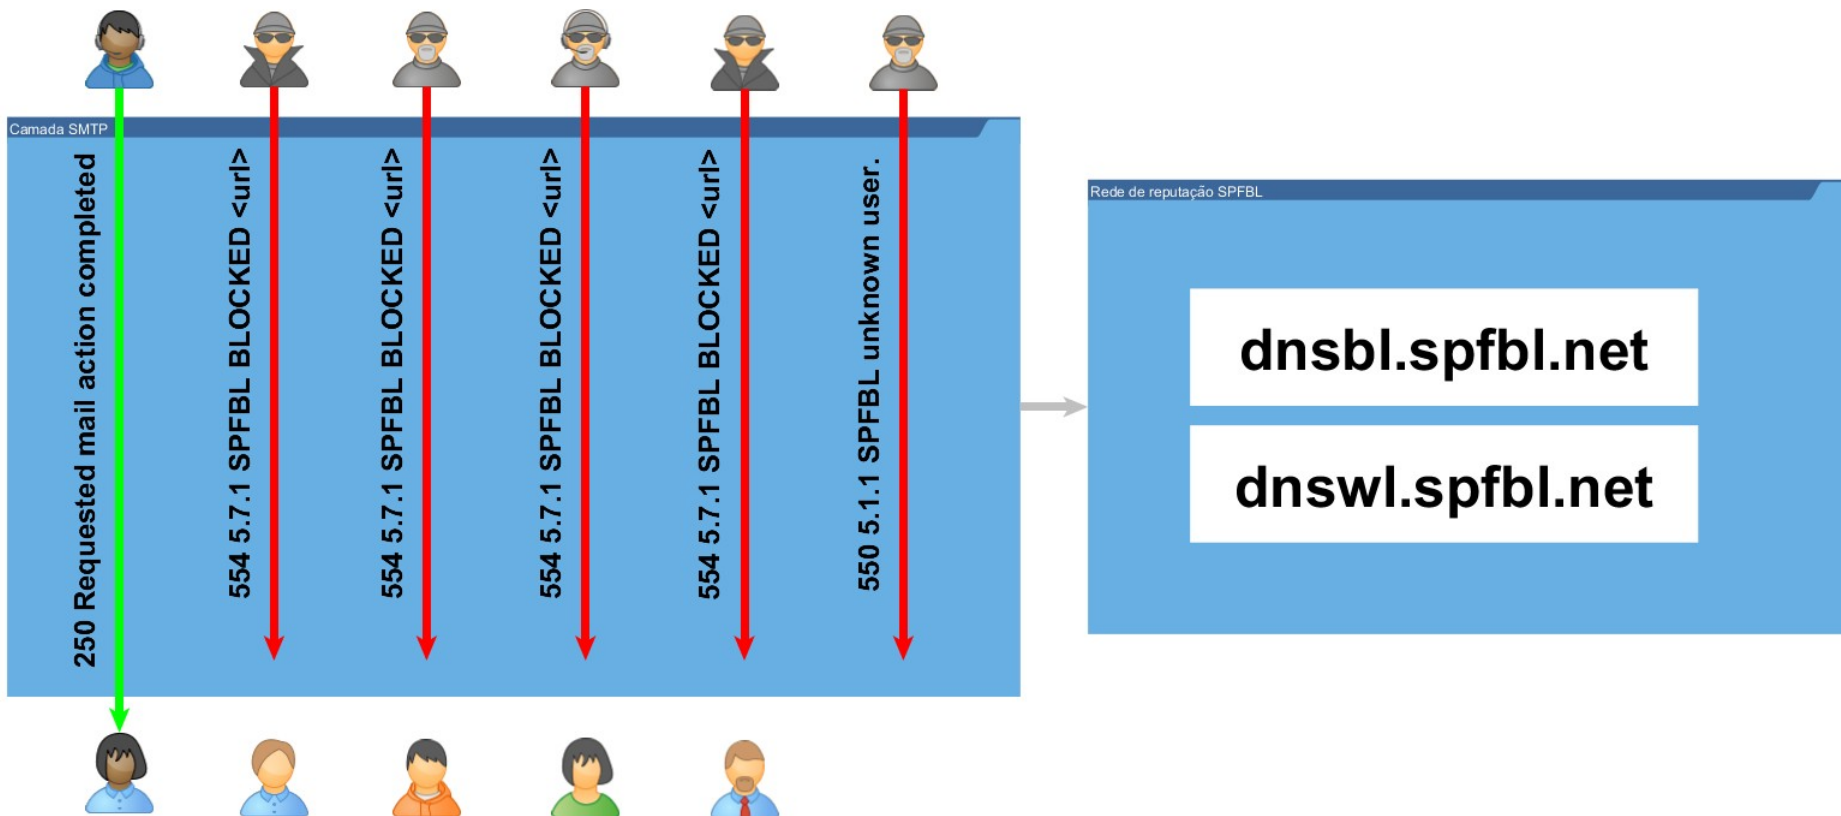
Camada SMTP

250 Requested mail action completed

554 5.7.1 SPFBL BLOCKED <url>

554 5.7.1 SPFBL BLOCKED <url>

554 5.7.1 SPFBL BLOCKED <url>

554 5.7.1 SPFBL BLOCKED <url>

550 5.1.1 SPFBL unknown user.

Rede de reputação SPFBL

dnsbl.spfbl.net

dnswl.spfbl.net